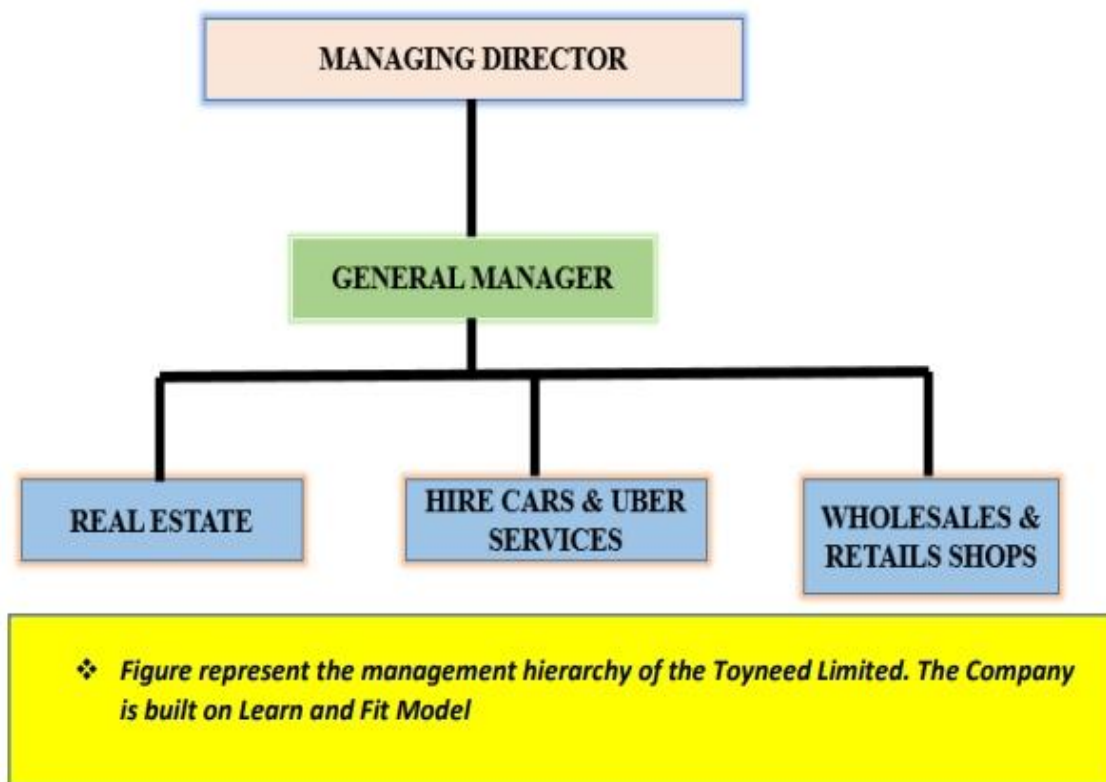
MANAGING DIRECTOR

GENERAL MANAGER

REAL ESTATE

HIRE CARS & UBER SERVICES

WHOLESALES & RETAILS SHOPS

❖ Figure represent the management hierarchy of the Toyneed Limited. The Company is built on Learn and Fit Model